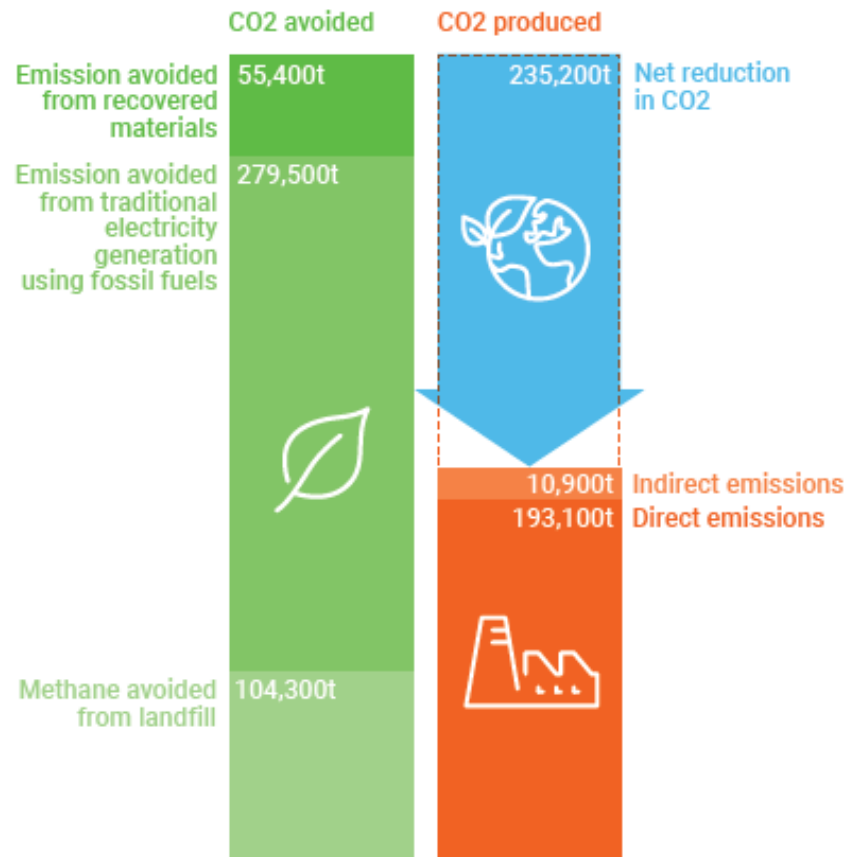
CO2 avoided

CO2 produced

Emission avoided from recovered materials

55,400t

235,200t

Net reduction in CO2

Emission avoided from traditional electricity generation using fossil fuels

279,500t

10,900t

Indirect emissions

193,100t

Direct emissions

Methane avoided from landfill

104,300t